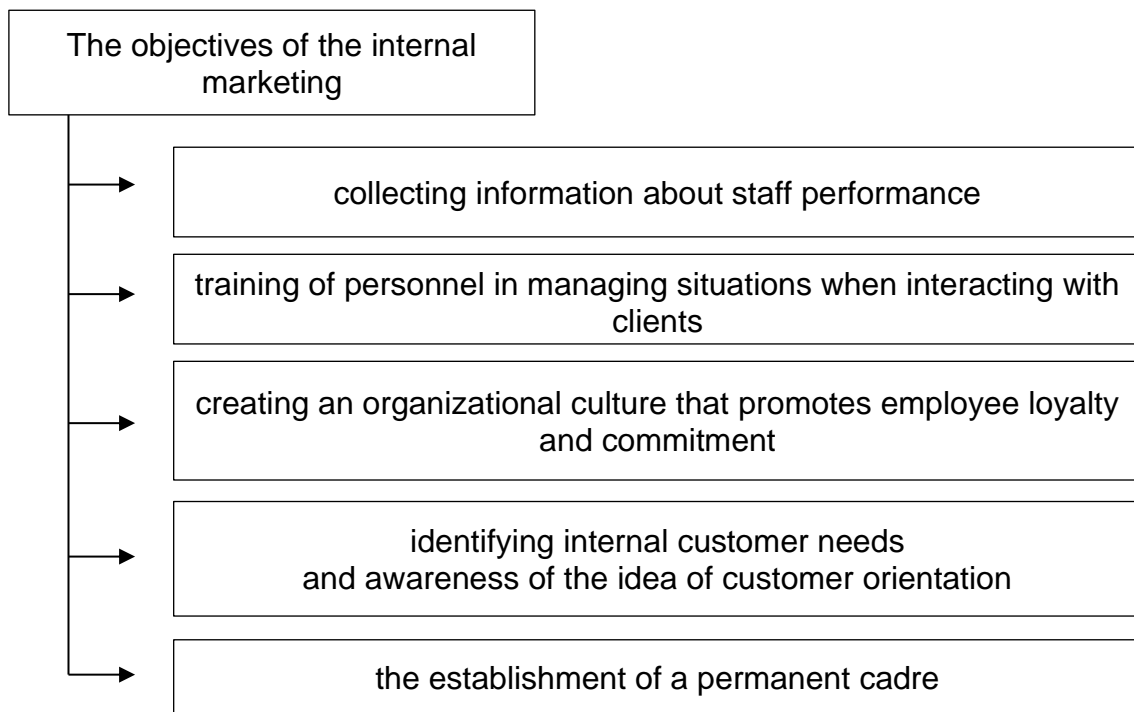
The objectives of the internal marketing

collecting information about staff performance

training of personnel in managing situations when interacting with clients

creating an organizational culture that promotes employee loyalty and commitment

identifying internal customer needs and awareness of the idea of customer orientation

the establishment of a permanent cadre